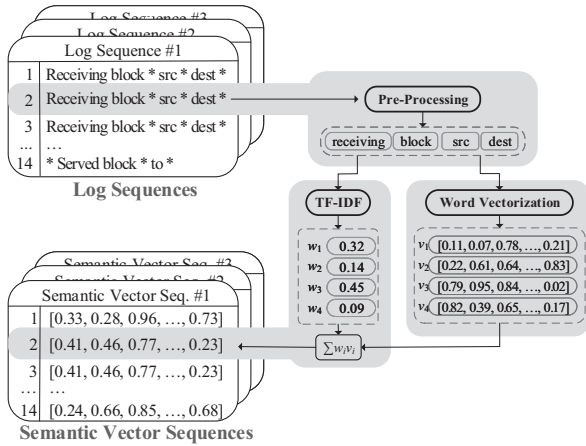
Log Sequence #3
Log Sequence #2
Log Sequence #1

| | |
|---|---|
| 1 | Receiving block * src * dest * |
| 2 | Receiving block * src * dest * |
| 3 | Receiving block * src * dest * |
| ... | … |
| 14 | * Served block * to * |

Log Sequences

Pre-Processing

receiving block src dest

TF-IDF

$w_1$ 0.32
$w_2$ 0.14
$w_3$ 0.45
$w_4$ 0.09

Word Vectorization

$v_1$ [0.11, 0.07, 0.78, …, 0.21]
$v_2$ [0.22, 0.61, 0.64, …, 0.83]
$v_3$ [0.79, 095, 0.84, …, 0.02]
$v_4$ [0.82, 039, 0.65, …, 0.17]

$\sum w_i v_i$

Semantic Vector Seq. #3
Semantic Vector Seq. #2
Semantic Vector Seq. #1

| | |
|---|---|
| 1 | [0.33, 0.28, 0.96, …, 0.73] |
| 2 | [0.41, 0.46, 0.77, …, 0.23] |
| 3 | [0.41, 0.46, 0.77, …, 0.23] |
| … | … |
| 14 | [0.24, 0.66, 0.85, …, 0.68] |

Semantic Vector Sequences